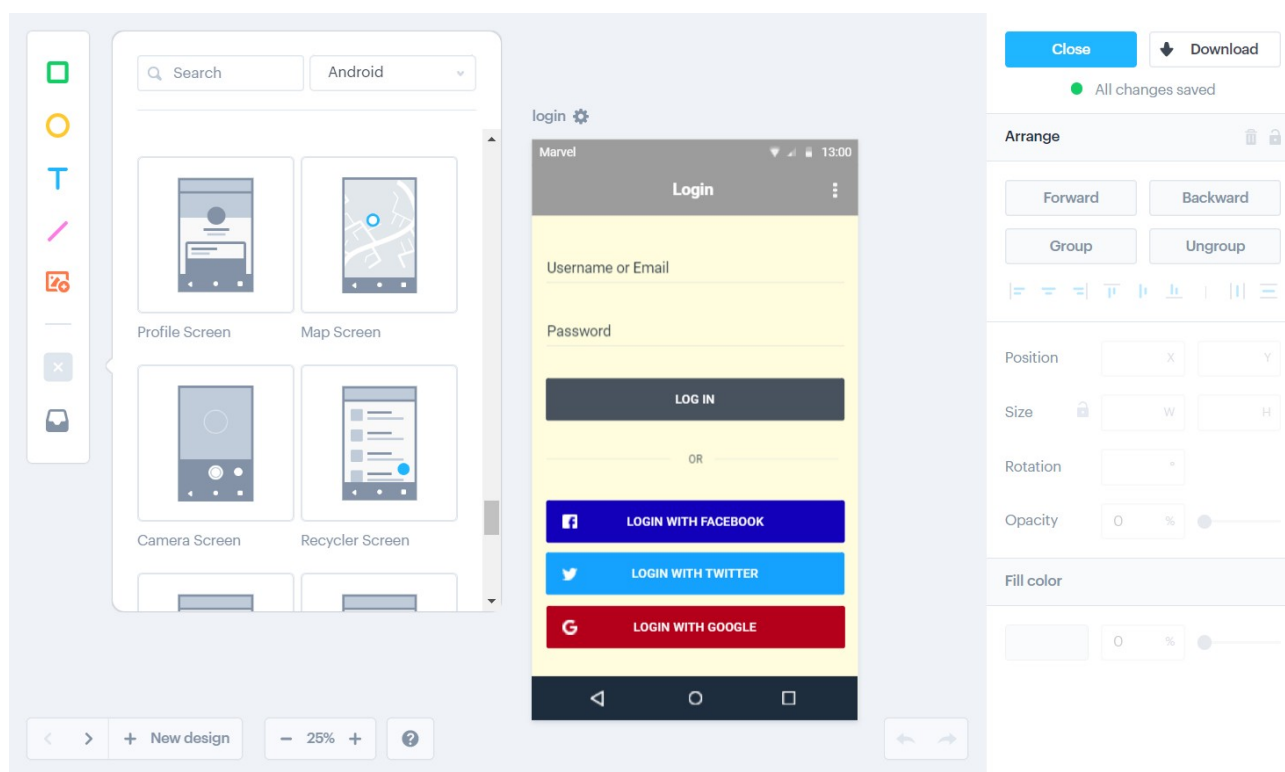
Search
Android

Profile Screen
Map Screen
Camera Screen
Recycler Screen

login

Marvel 13:00
Login
Username or Email
Password
LOG IN
OR
LOGIN WITH FACEBOOK
LOGIN WITH TWITTER
LOGIN WITH GOOGLE

Close
Download
All changes saved
Arrange
Forward
Backward
Group
Ungroup
Position X Y
Size W H
Rotation °
Opacity 0 %
Fill color
0 %

New design
25%
?